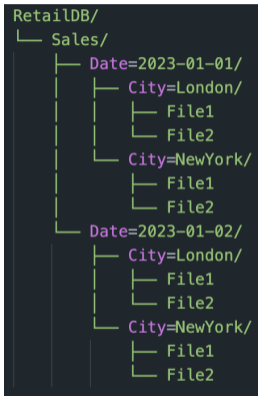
RetailDB/
└── Sales/
    ├── Date=2023-01-01/
    │   ├── City=London/
    │   │   ├── File1
    │   │   └── File2
    │   └── City=NewYork/
    │       ├── File1
    │       └── File2
    └── Date=2023-01-02/
        ├── City=London/
        │   ├── File1
        │   └── File2
        └── City=NewYork/
            ├── File1
            └── File2